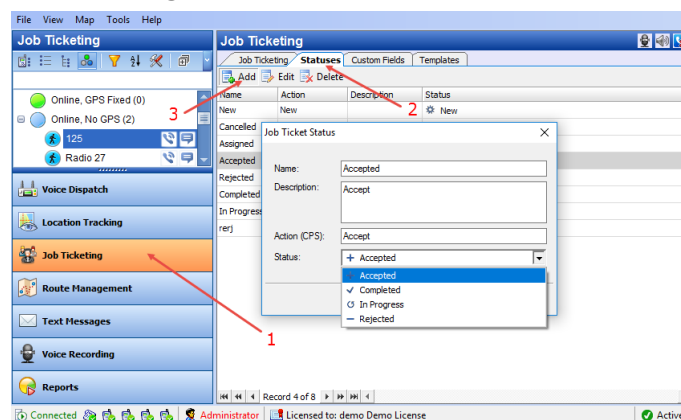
File View Map Tools Help

Job Ticketing

Online, GPS Fixed (0)

Online, No GPS (2)

125

Radio 27

Voice Dispatch

Location Tracking

Job Ticketing

Route Management

Text Messages

Voice Recording

Reports

Job Ticketing

Job Ticketing | Statuses | Custom Fields | Templates

Add Edit Delete

| Name | Action | Description | Status |
|---|---|---|---|
| New | New | | New |
| Cancelled | | | |
| Assigned | | | |
| Accepted | | | |
| Rejected | | | |
| Completed | | | |
| In Progress | | | |
| rerJ | | | |

Job Ticket Status

Name: Accepted

Description: Accept

Action (CPS): Accept

Status: Accepted

Accepted
Completed
In Progress
Rejected

Record 4 of 8

3

2

1

Connected

Administrator

Licensed to: demo Demo License

Activ